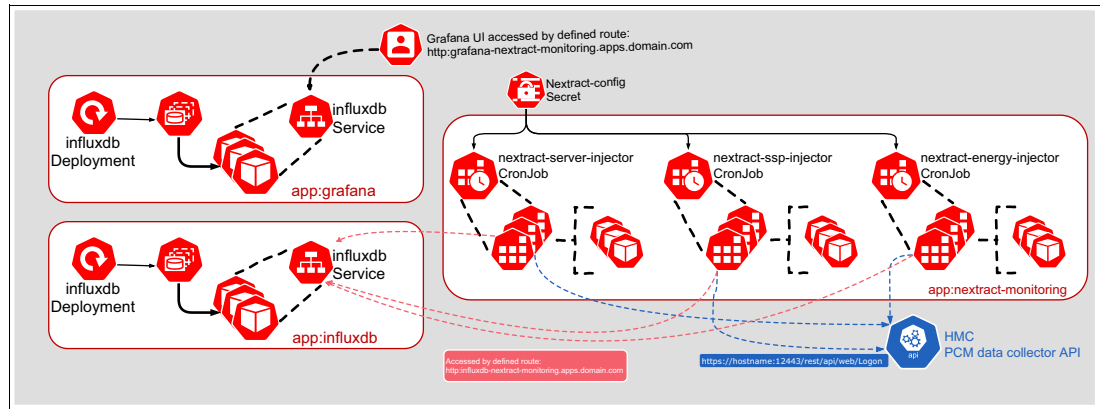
Grafana UI accessed by defined route:
http:grafana-nextract-monitoring.apps.domain.com

influxdb
Deployment

influxdb
Service

app:grafana

Nextract-config
Secret

nextract-server-injector
CronJob

nextract-ssp-injector
CronJob

nextract-energy-injector
CronJob

app:nextract-monitoring

influxdb
Deployment

influxdb
Service

app:influxdb

Accessed by defined route:
http:influxdb-nextract-monitoring.apps.domain.com

https://hostname:12443/rest/api/web/Logon

api

HMC
PCM data collector API